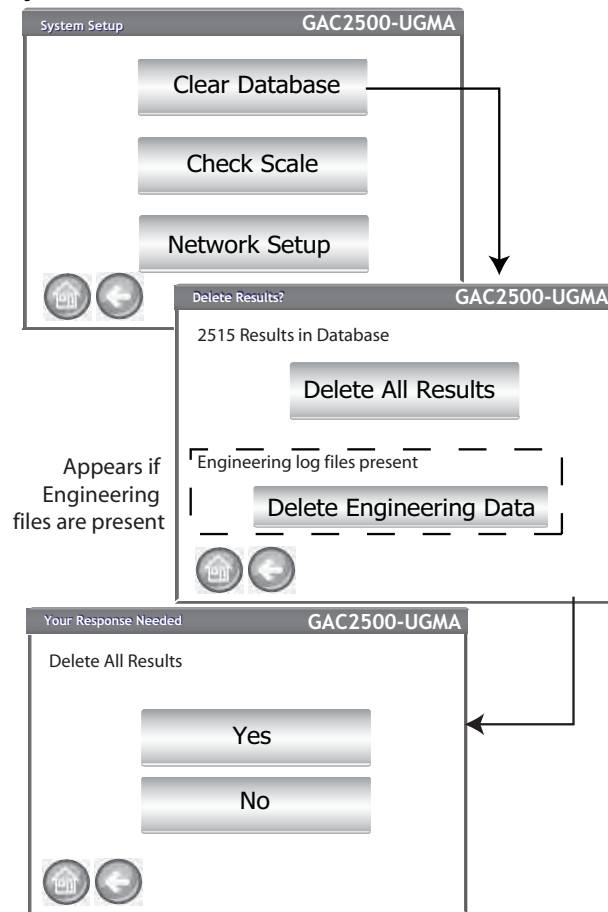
System Setup GAC2500-UGMA

Clear Database

Check Scale

Network Setup

Delete Results? GAC2500-UGMA

2515 Results in Database

Delete All Results

Appears if Engineering files are present

Engineering log files present

Delete Engineering Data

Your Response Needed GAC2500-UGMA

Delete All Results

Yes

No